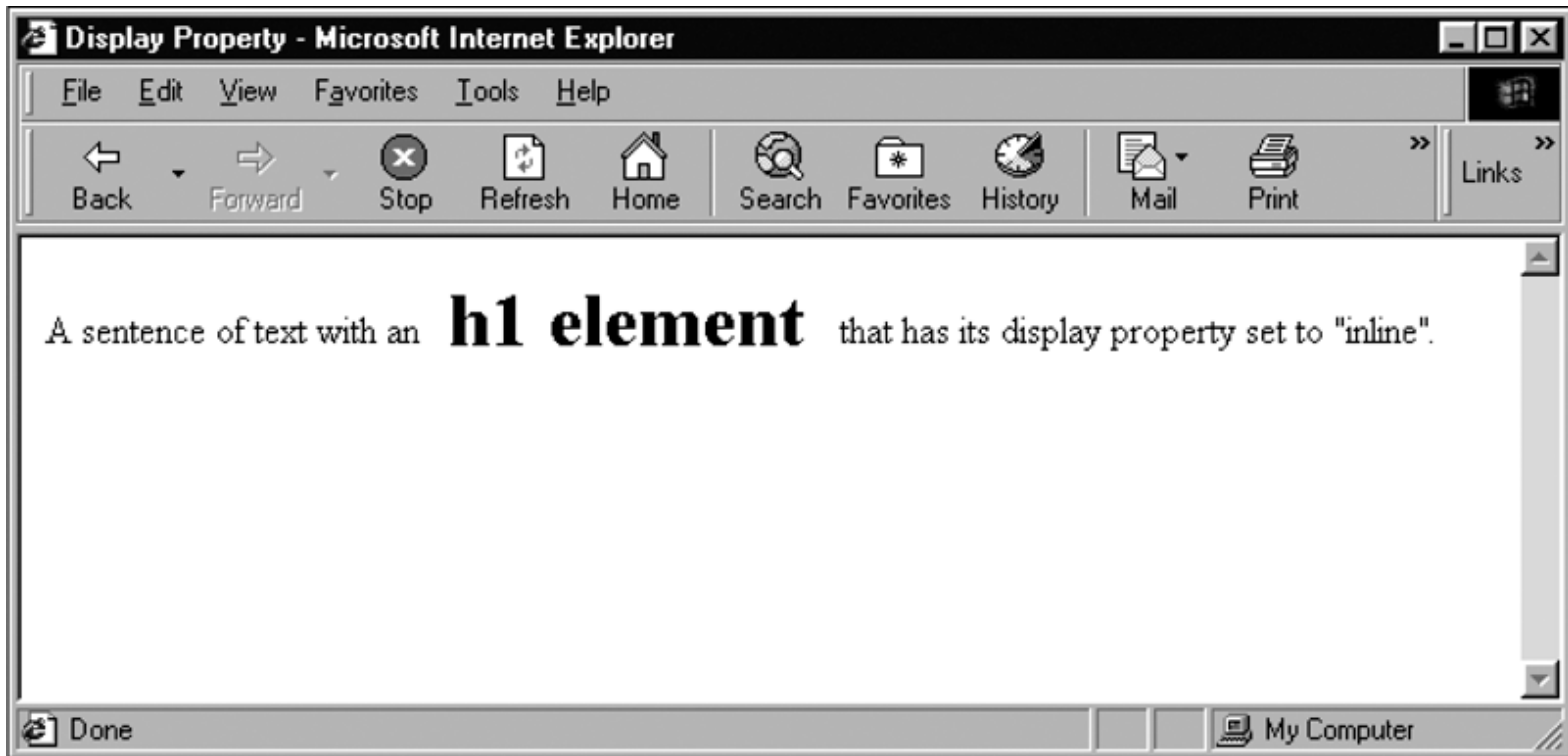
Display Property - Microsoft Internet Explorer

File Edit View Favorites Tools Help

Back Forward Stop Refresh Home Search Favorites History Mail Print » Links »

A sentence of text with an **h1 element** that has its display property set to "inline".

Done My Computer